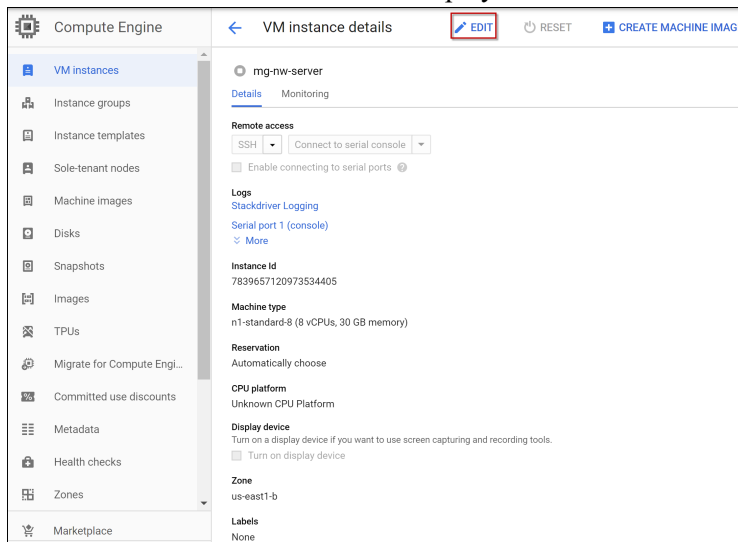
Compute Engine

VM instances
Instance groups
Instance templates
Sole-tenant nodes
Machine images
Disks
Snapshots
Images
TPUs
Migrate for Compute Engi...
Committed use discounts
Metadata
Health checks
Zones
Marketplace

VM instance details
EDIT
RESET
CREATE MACHINE IMAG

mg-nw-server
Details Monitoring

Remote access
SSH
Connect to serial console
Enable connecting to serial ports

Logs
Stackdriver Logging
Serial port 1 (console)
More

Instance Id
7839657120973534405

Machine type
n1-standard-8 (8 vCPUs, 30 GB memory)

Reservation
Automatically choose

CPU platform
Unknown CPU Platform

Display device
Turn on a display device if you want to use screen capturing and recording tools.
Turn on display device

Zone
us-east1-b

Labels
None